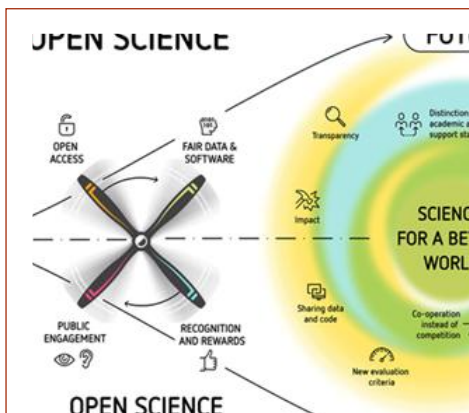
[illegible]PEN SCIENCE

FUT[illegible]

OPEN ACCESS

FAIR DATA & SOFTWARE

PUBLIC ENGAGEMENT

RECOGNITION AND REWARDS

OPEN SCIENCE

Transparency

Distinction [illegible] academic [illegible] support sta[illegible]

Impact

SCIENC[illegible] FOR A BE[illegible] WORL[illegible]

Sharing data and code

Co-operation instead of competition

New evaluation criteria